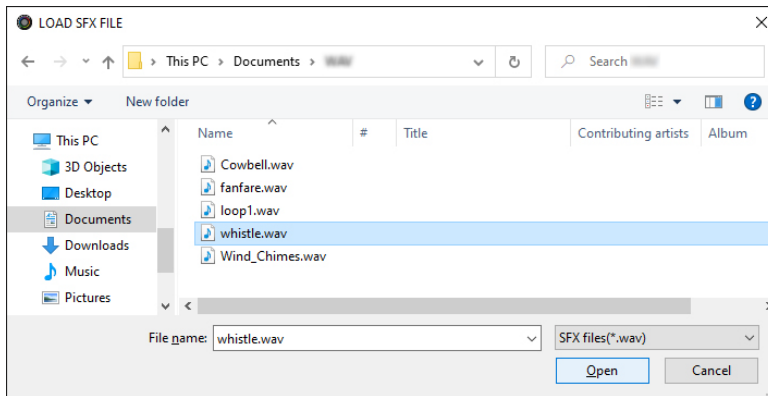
LOAD SFX FILE

This PC > Documents > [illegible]

Search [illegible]

Organize ▾ New folder

This PC
3D Objects
Desktop
Documents
Downloads
Music
Pictures

| Name | # | Title | Contributing artists | Album |
|---|---|---|---|---|
| Cowbell.wav | | | | |
| fanfare.wav | | | | |
| loop1.wav | | | | |
| whistle.wav | | | | |
| Wind_Chimes.wav | | | | |

File name: whistle.wav

SFX files(*.wav)

Open Cancel